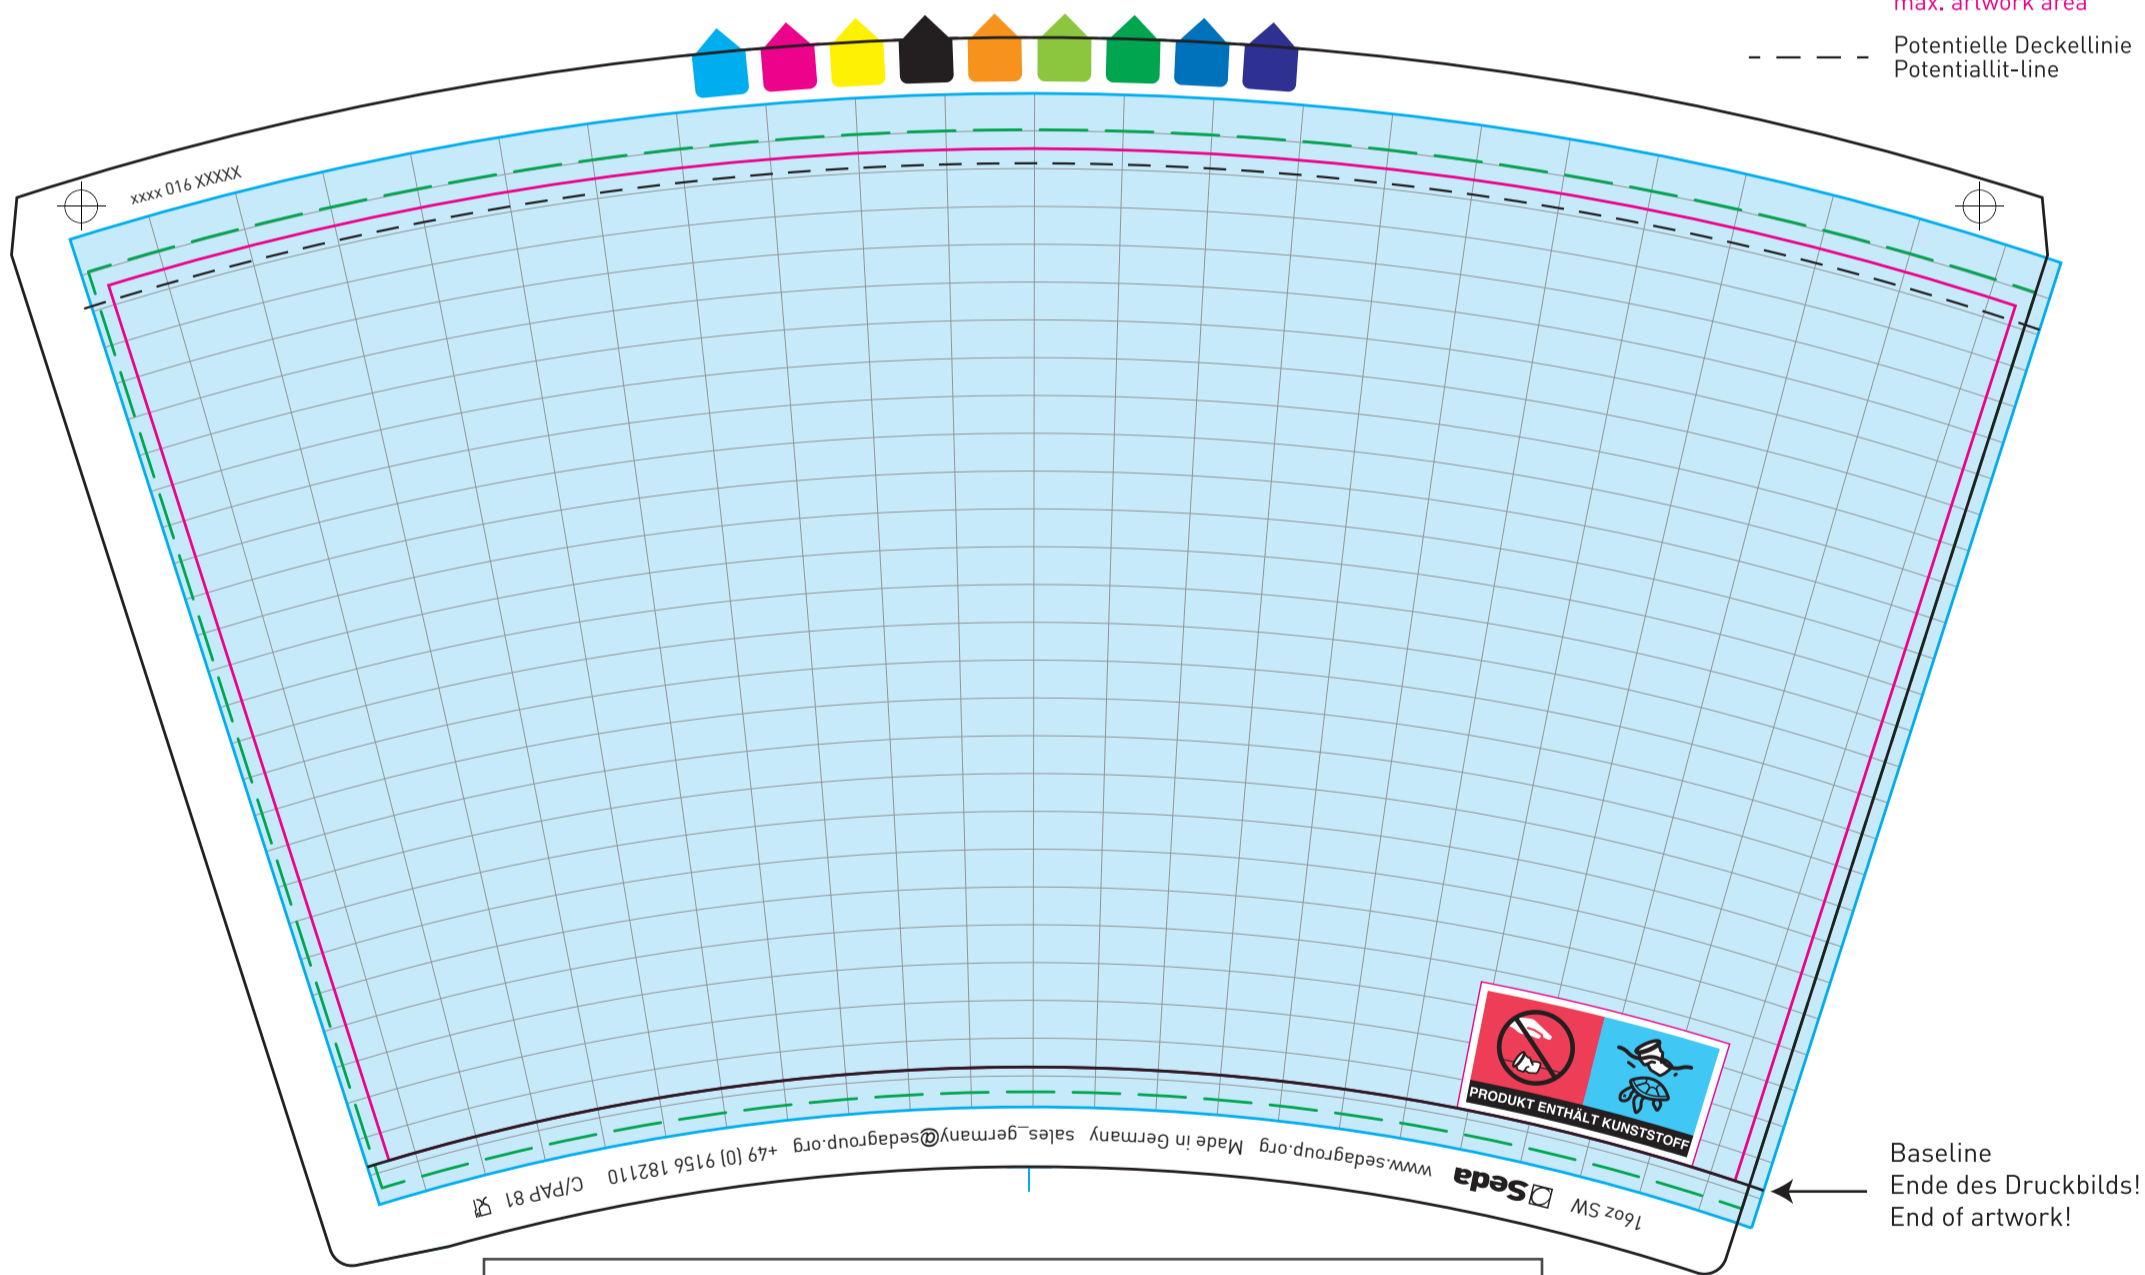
max. artwork area

Potentielle Deckellinie
Potentiallit-line

xxxx 016 XXXXX

PRODUKT ENTHÄLT KUNSTSTOFF

C/PAP 81 +49 (0) 9156 182110 sales_germany@sedagroup.org Made in Germany www.sedagroup.org Seda 16oz SW

Baseline
Ende des Druckbilds!
End of artwork!